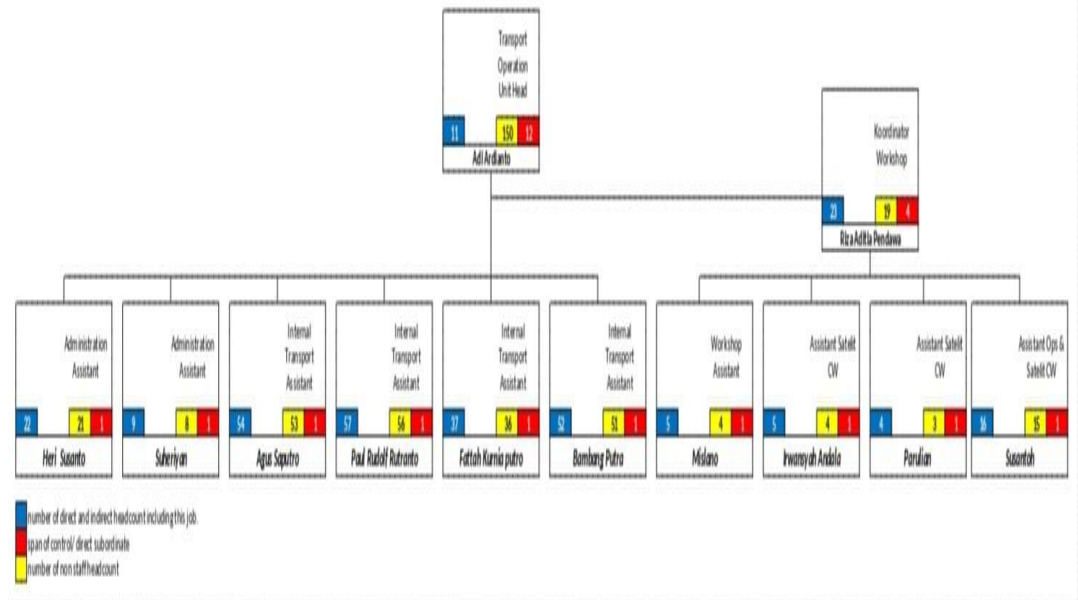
Transport Operation Unit Head
11 150 12
Adi Ardianto

Koordinator Workshop
23 19 4
Riza Aditia Pendawa

Administration Assistant
22 21 1
Heri Susanto

Administration Assistant
9 8 1
Suheriyan

Internal Transport Assistant
54 53 1
Agus Saputro

Internal Transport Assistant
57 56 1
Paul Rudolf Rutranto

Internal Transport Assistant
37 36 1
Fattah Kurnia putro

Internal Transport Assistant
52 51 1
Bambang Putra

Workshop Assistant
5 4 1
Mislano

Assistant Satelit CW
5 4 1
Irwansyah Andala

Assistant Satelit CW
4 3 1
Parulian

Assistant Ops & Satelit CW
16 15 1
Susantoh

number of direct and indirect headcount including this job.
span of control/ direct subordinate
number of non staff headcount